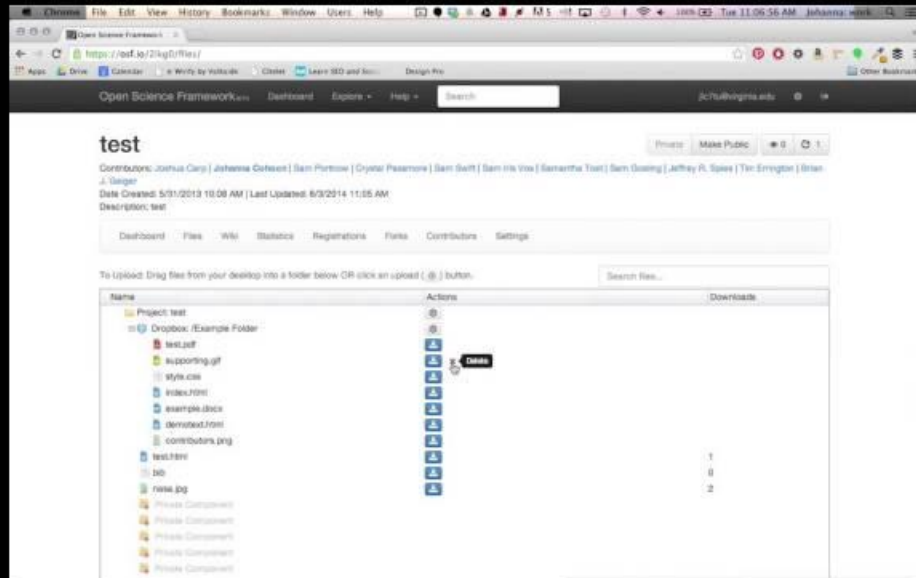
Chrome File Edit View History Bookmarks Window Users Help Tue 11:06:56 AM Johanna

Open Science Framework

https://osf.io/2lkg0/files/

Apps Drive Calendar Write by Voltcode Chiclet Learn SEO and Social Design Pro Other Bookmarks

Open Science Framework Dashboard Explore Help Search

test

Private Make Public 0 1

Contributors: Joshua Carp | Johanna Cohoon | Sam Portnow | Crystal Pasamore | Sam Swift | Sam Iris Voss | Samantha Tost | Sam Gosling | Jeffrey R. Spies | Tim Errington | Brian J. Geiger
Date Created: 5/31/2013 10:08 AM | Last Updated: 6/3/2014 11:05 AM
Description: test

Dashboard Files Wiki Statistics Registrations Forks Contributors Settings

To Upload: Drag files from your desktop into a folder below OR click an upload button.

Search files...

| Name | Actions | Downloads |
|---|---|---|
| Project: test | | |
| Dropbox: /Example Folder | | |
| test.pdf | | |
| supporting.gif | Delete | |
| style.css | | |
| index.html | | |
| example.docx | | |
| demotext.html | | |
| contributors.png | | |
| test.html | | 1 |
| bib | | 0 |
| nese.jpg | | 2 |
| Private Component | | |
| Private Component | | |
| Private Component | | |
| Private Component | | |
| Private Component | | |